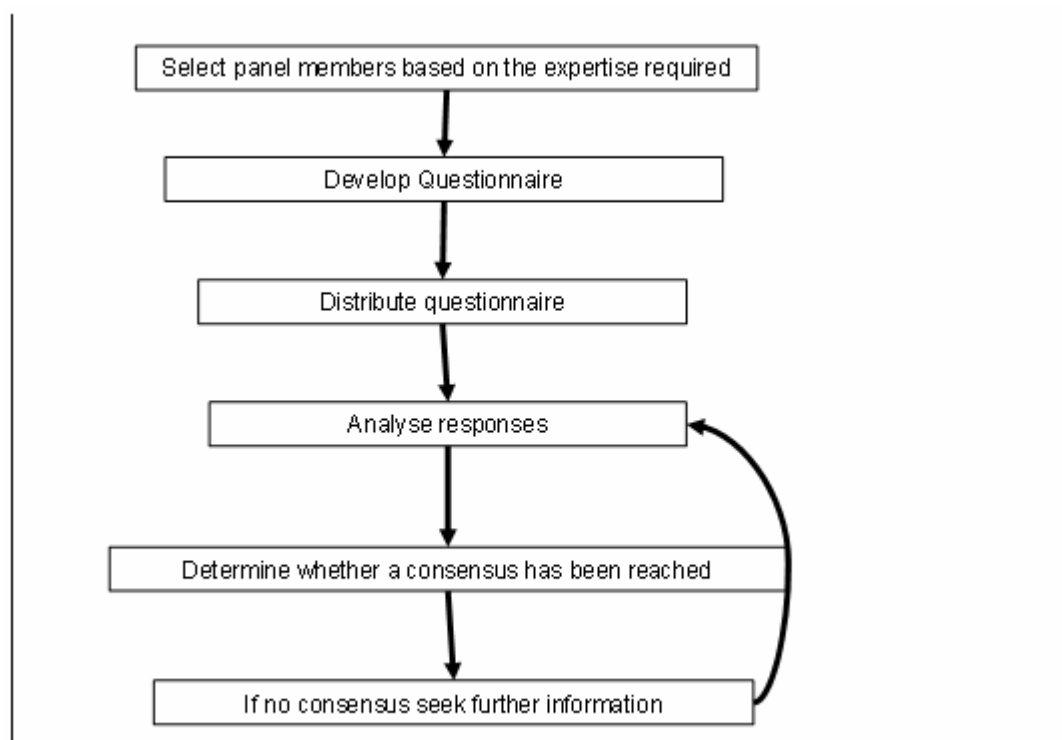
Select panel members based on the expertise required

Develop Questionnaire

Distribute questionnaire

Analyse responses

Determine whether a consensus has been reached

If no consensus seek further information